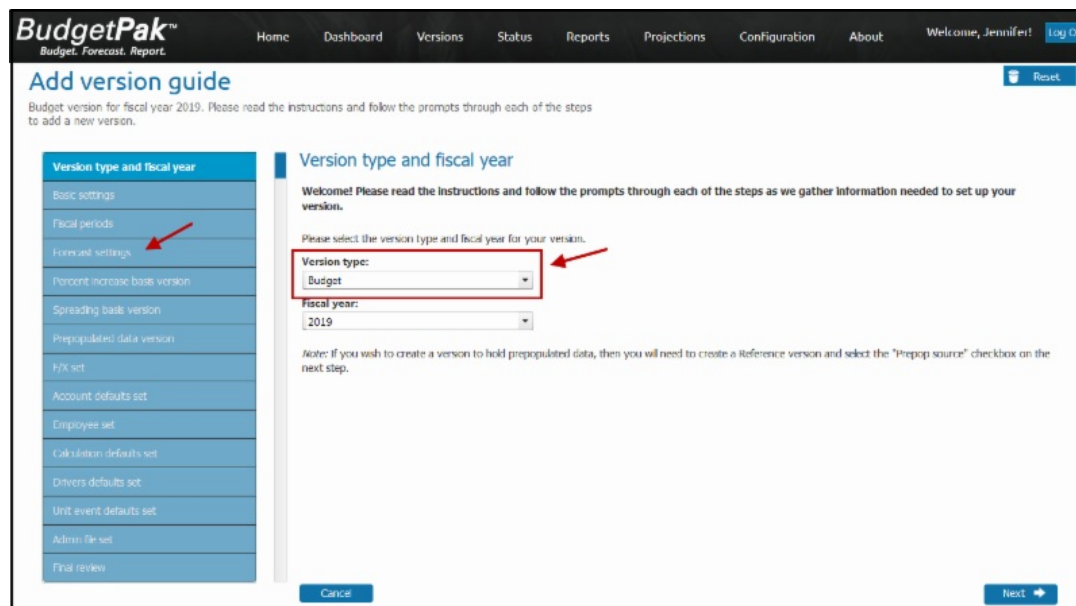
BudgetPak™
Budget. Forecast. Report.

Home Dashboard Versions Status Reports Projections Configuration About Welcome, Jennifer! Log O

Add version guide

Reset

Budget version for fiscal year 2019. Please read the instructions and follow the prompts through each of the steps to add a new version.

Version type and fiscal year
Basic settings
Fiscal periods
Forecast settings
Percent increase basis version
Spreading basis version
Prepopulated data version
F/X set
Account defaults set
Employee set
Calculation defaults set
Drivers defaults set
Unit event defaults set
Admin file set
Final review

Version type and fiscal year

Welcome! Please read the instructions and follow the prompts through each of the steps as we gather information needed to set up your version.

Please select the version type and fiscal year for your version.

Version type:
Budget

Fiscal year:
2019

Note: If you wish to create a version to hold prepopulated data, then you will need to create a Reference version and select the "Prepop source" checkbox on the next step.

Cancel

Next